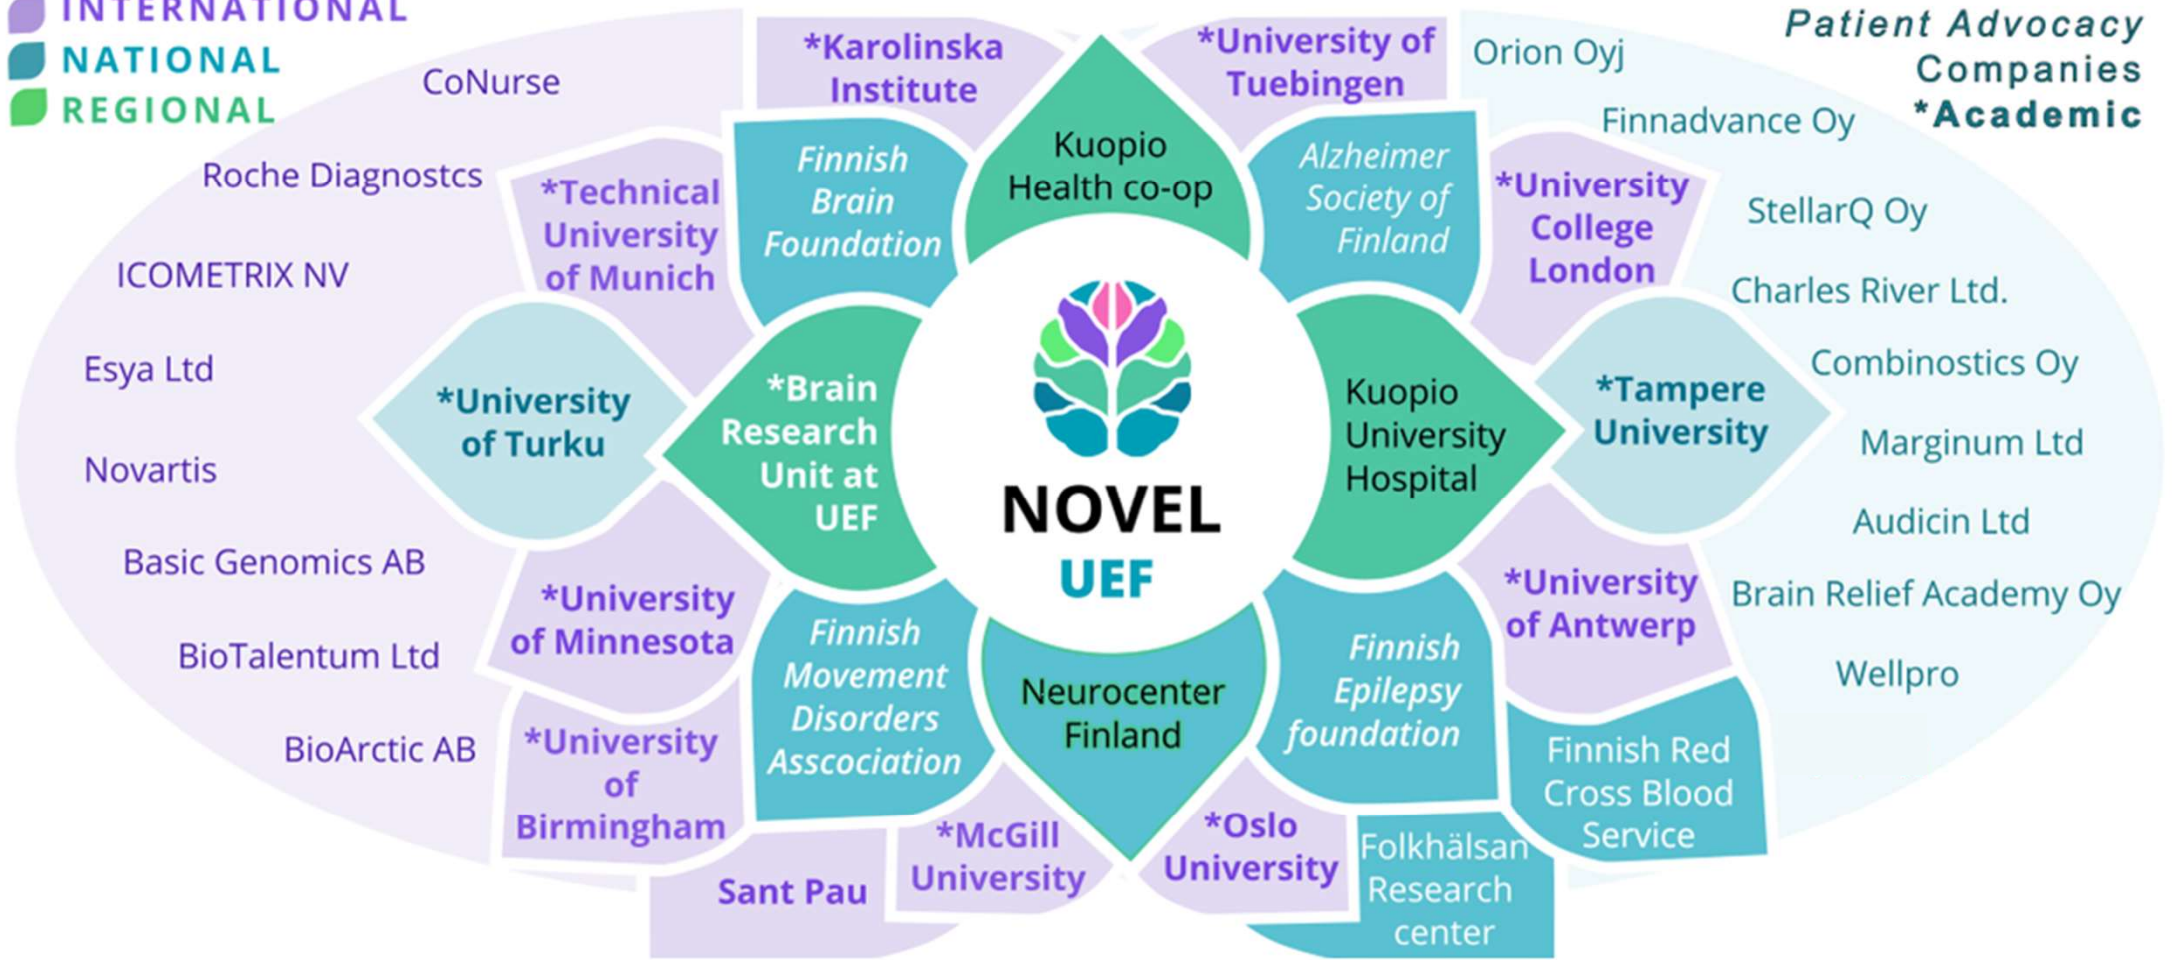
INTERNATIONAL
NATIONAL
REGIONAL

Patient Advocacy
Companies
*Academic

CoNurse

Roche Diagnostcs

ICOMETRIX NV

Esya Ltd

Novartis

Basic Genomics AB

BioTalentum Ltd

BioArctic AB

*Karolinska Institute

*University of Tuebingen

Orion Oyj

Finnadvance Oy

StellarQ Oy

Charles River Ltd.

Combinostics Oy

Marginum Ltd

Audicin Ltd

Brain Relief Academy Oy

Wellpro

*Technical University of Munich

Finnish Brain Foundation

Kuopio Health co-op

Alzheimer Society of Finland

*University College London

*University of Turku

*Brain Research Unit at UEF

NOVEL
UEF

Kuopio University Hospital

*Tampere University

*University of Minnesota

Finnish Movement Disorders Asscociation

Neurocenter Finland

Finnish Epilepsy foundation

*University of Antwerp

*University of Birmingham

Finnish Red Cross Blood Service

Sant Pau

*McGill University

*Oslo University

Folkhälsan Research center